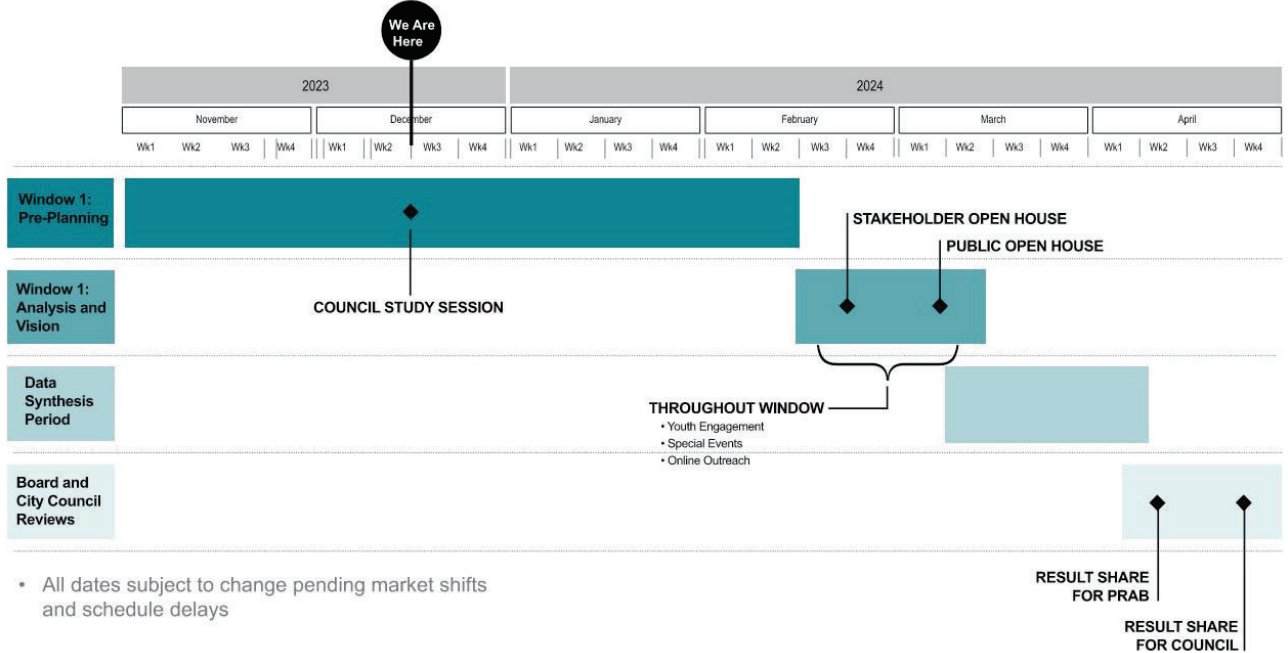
We Are Here

| 2023 | | | | | | | | 2024 | | | | | | | | | | | | | | | |
|---|---|---|---|---|---|---|---|---|---|---|---|---|---|---|---|---|---|---|---|---|---|---|---|
| November | | | | December | | | | January | | | | February | | | | March | | | | April | | | |
| Wk1 | Wk2 | Wk3 | Wk4 | Wk1 | Wk2 | Wk3 | Wk4 | Wk1 | Wk2 | Wk3 | Wk4 | Wk1 | Wk2 | Wk3 | Wk4 | Wk1 | Wk2 | Wk3 | Wk4 | Wk1 | Wk2 | Wk3 | Wk4 |

Window 1: Pre-Planning

STAKEHOLDER OPEN HOUSE

PUBLIC OPEN HOUSE

Window 1: Analysis and Vision

COUNCIL STUDY SESSION

Data Synthesis Period

THROUGHOUT WINDOW
• Youth Engagement
• Special Events
• Online Outreach

Board and City Council Reviews

• All dates subject to change pending market shifts and schedule delays

RESULT SHARE FOR PRAB

RESULT SHARE FOR COUNCIL